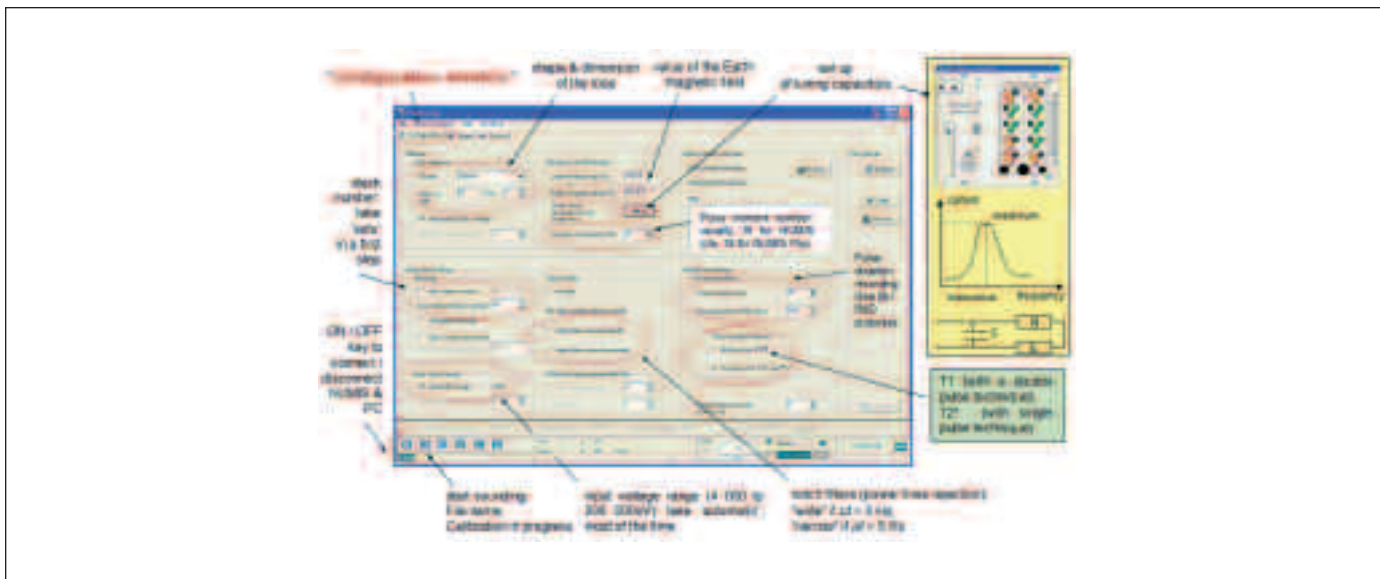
"Configuration Window"

shape & dimension of the loop

value of the Earth magnetic field

set up of tuning capacitors

stack number: take 'lots' in a first step

Pulse moment number: usually '16' for NUMIS (i.e. 16 for NUMIS Plus)

Pulse duration: usually 40ms for FID

ON / OFF key to connect / disconnect NUMIS & PC

T1: both in double pulse technique; T2: both single pulse technique

start sounding; File name; Calibration in progress

input voltage range 14 000 to 200 000nV: take automatic most of the time

notch filters (power lines rejection): "wide" if $\Delta f = 5$ Hz, "narrow" if $\Delta f = 3$ Hz

optimum

maximum

frequency